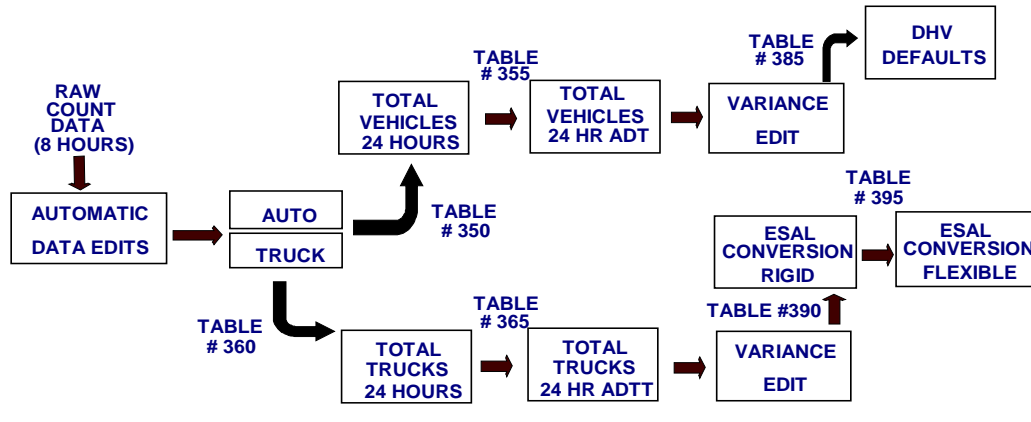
RAW COUNT DATA (8 HOURS)

AUTOMATIC DATA EDITS

AUTO

TRUCK

TABLE # 350

TOTAL VEHICLES 24 HOURS

TABLE # 355

TOTAL VEHICLES 24 HR ADT

VARIANCE EDIT

TABLE # 385

DHV DEFAULTS

TABLE # 360

TOTAL TRUCKS 24 HOURS

TABLE # 365

TOTAL TRUCKS 24 HR ADTT

VARIANCE EDIT

TABLE #390

ESAL CONVERSION RIGID

TABLE # 395

ESAL CONVERSION FLEXIBLE